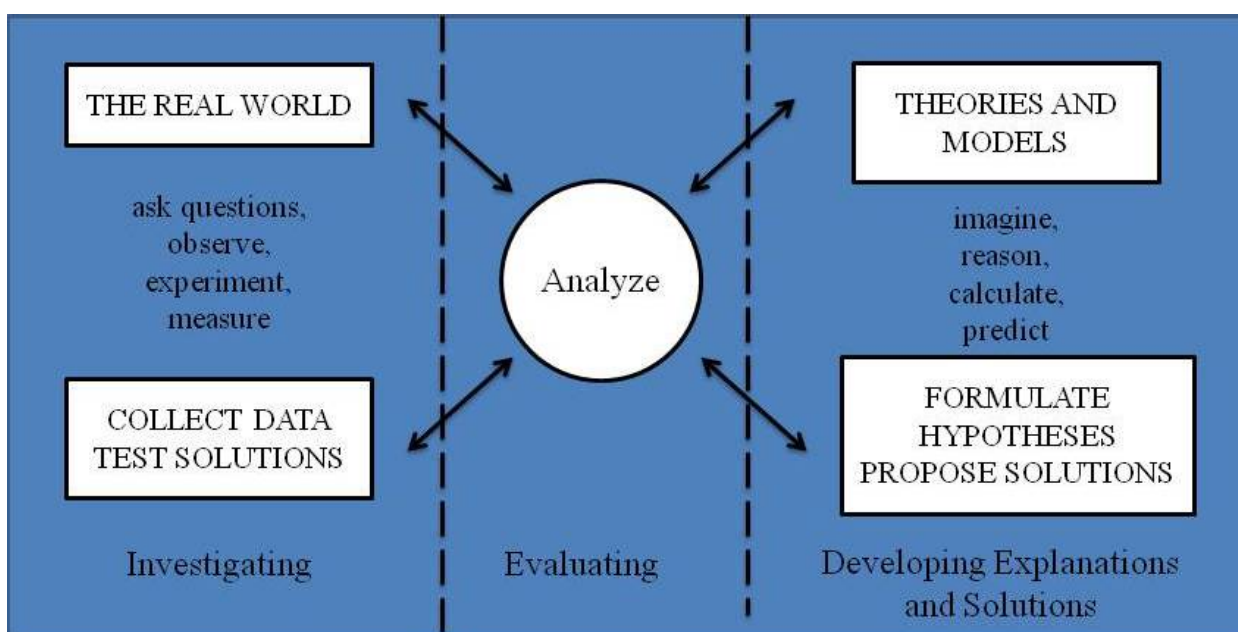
THE REAL WORLD

ask questions, observe, experiment, measure

COLLECT DATA
TEST SOLUTIONS

Investigating

Analyze

Evaluating

THEORIES AND MODELS

imagine, reason, calculate, predict

FORMULATE HYPOTHESES
PROPOSE SOLUTIONS

Developing Explanations and Solutions